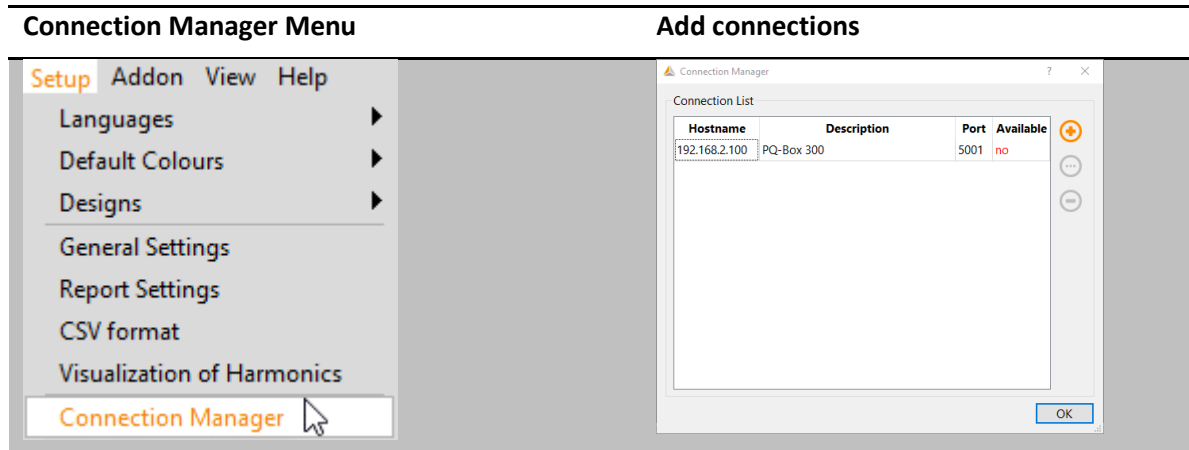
Connection Manager Menu

Add connections

Setup Addon View Help

Languages

Default Colours

Designs

General Settings

Report Settings

CSV format

Visualization of Harmonics

Connection Manager

Connection Manager ? ×

Connection List

| Hostname | Description | Port | Available |
|---|---|---|---|
| 192.168.2.100 | PQ-Box 300 | 5001 | no |

OK